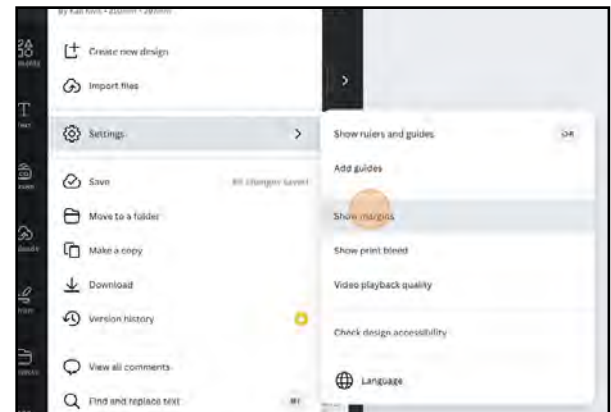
By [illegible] • 210mm × 297mm

Create new design

Import files

Settings

Save

All changes saved

Move to a folder

Make a copy

Download

Version history

View all comments

Find and replace text

Show rulers and guides

⇧R

Add guides

Show margins

Show print bleed

Video playback quality

Check design accessibility

Language